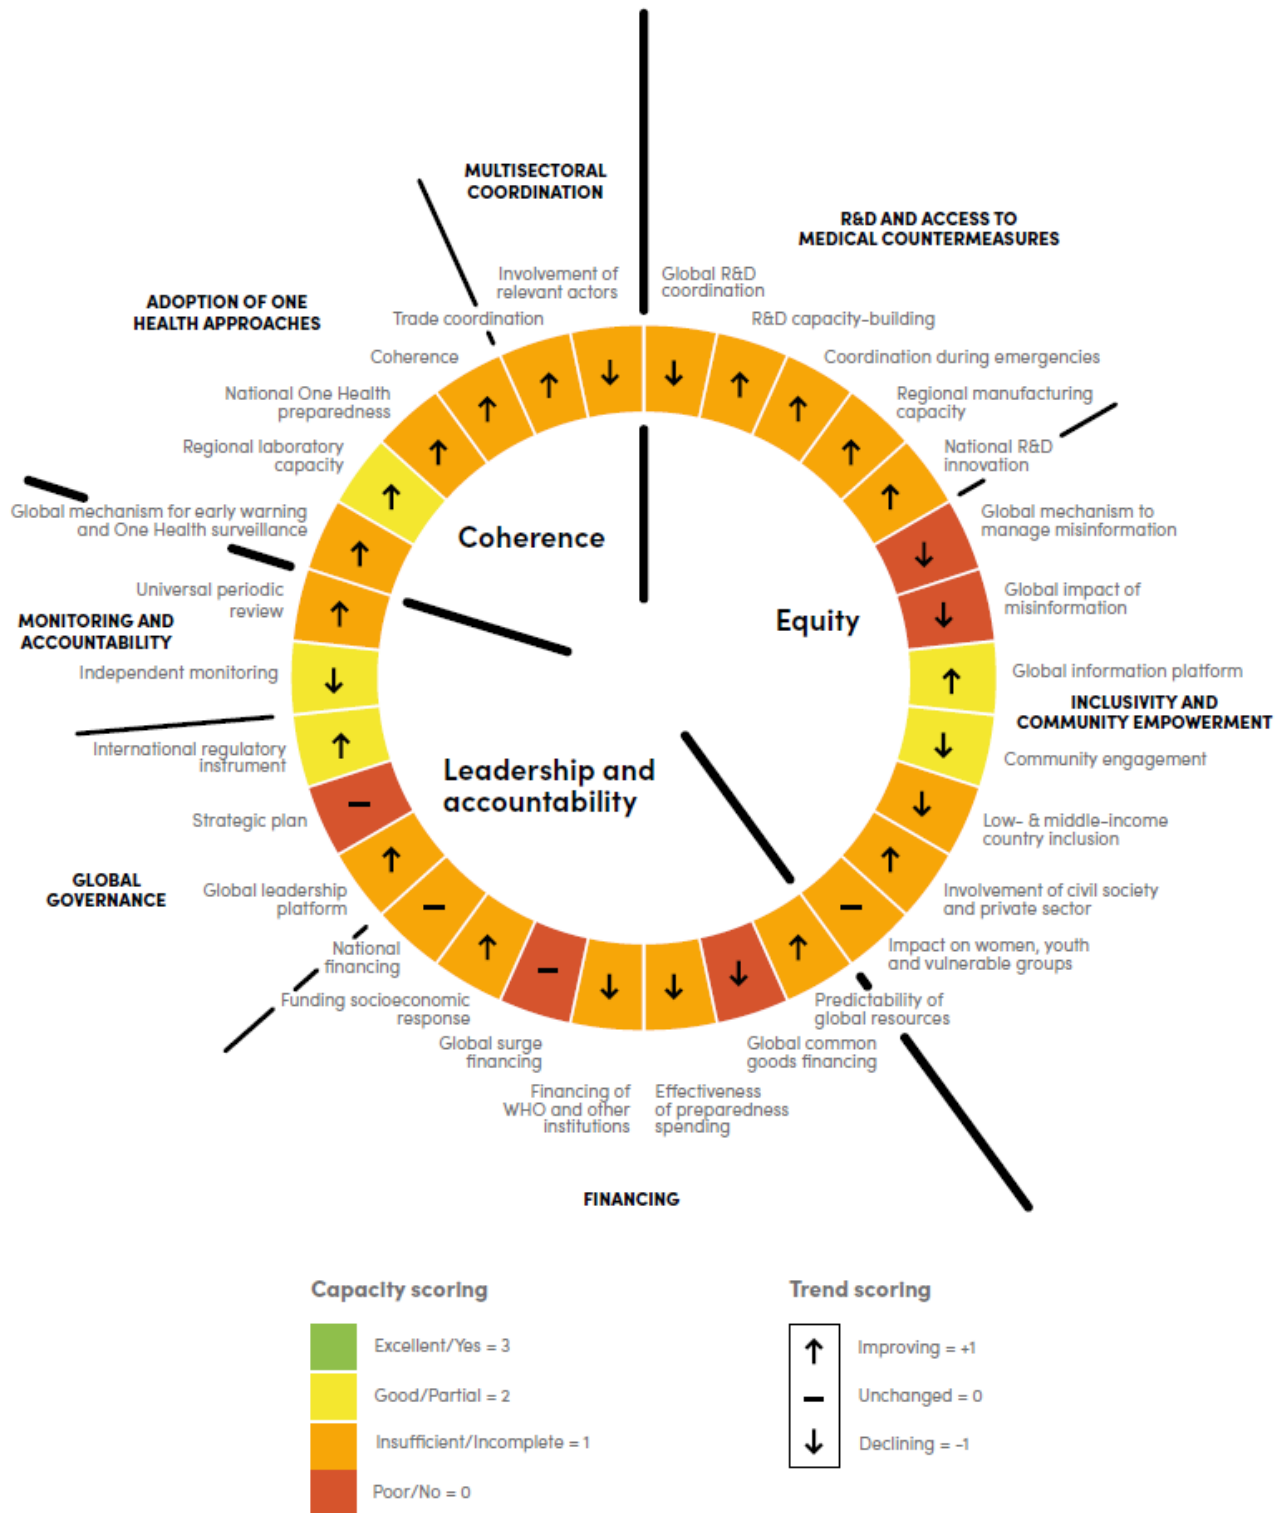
MULTISECTORAL COORDINATION

R&D AND ACCESS TO MEDICAL COUNTERMEASURES

ADOPTION OF ONE HEALTH APPROACHES

Involvement of relevant actors

Global R&D coordination

Trade coordination

R&D capacity-building

Coherence

Coordination during emergencies

National One Health preparedness

Regional manufacturing capacity

Regional laboratory capacity

National R&D innovation

Global mechanism for early warning and One Health surveillance

Global mechanism to manage misinformation

Coherence

Universal periodic review

Global impact of misinformation

MONITORING AND ACCOUNTABILITY

Equity

Independent monitoring

Global information platform

INCLUSIVITY AND COMMUNITY EMPOWERMENT

International regulatory instrument

Community engagement

Leadership and accountability

Strategic plan

Low- & middle-income country inclusion

GLOBAL GOVERNANCE

Global leadership platform

Involvement of civil society and private sector

National financing

Impact on women, youth and vulnerable groups

Funding socioeconomic response

Predictability of global resources

Global surge financing

Global common goods financing

Financing of WHO and other institutions

Effectiveness of preparedness spending

FINANCING

Capacity scoring

Excellent/Yes = 3

Good/Partial = 2

Insufficient/Incomplete = 1

Poor/No = 0

Trend scoring

Improving = +1

Unchanged = 0

Declining = -1